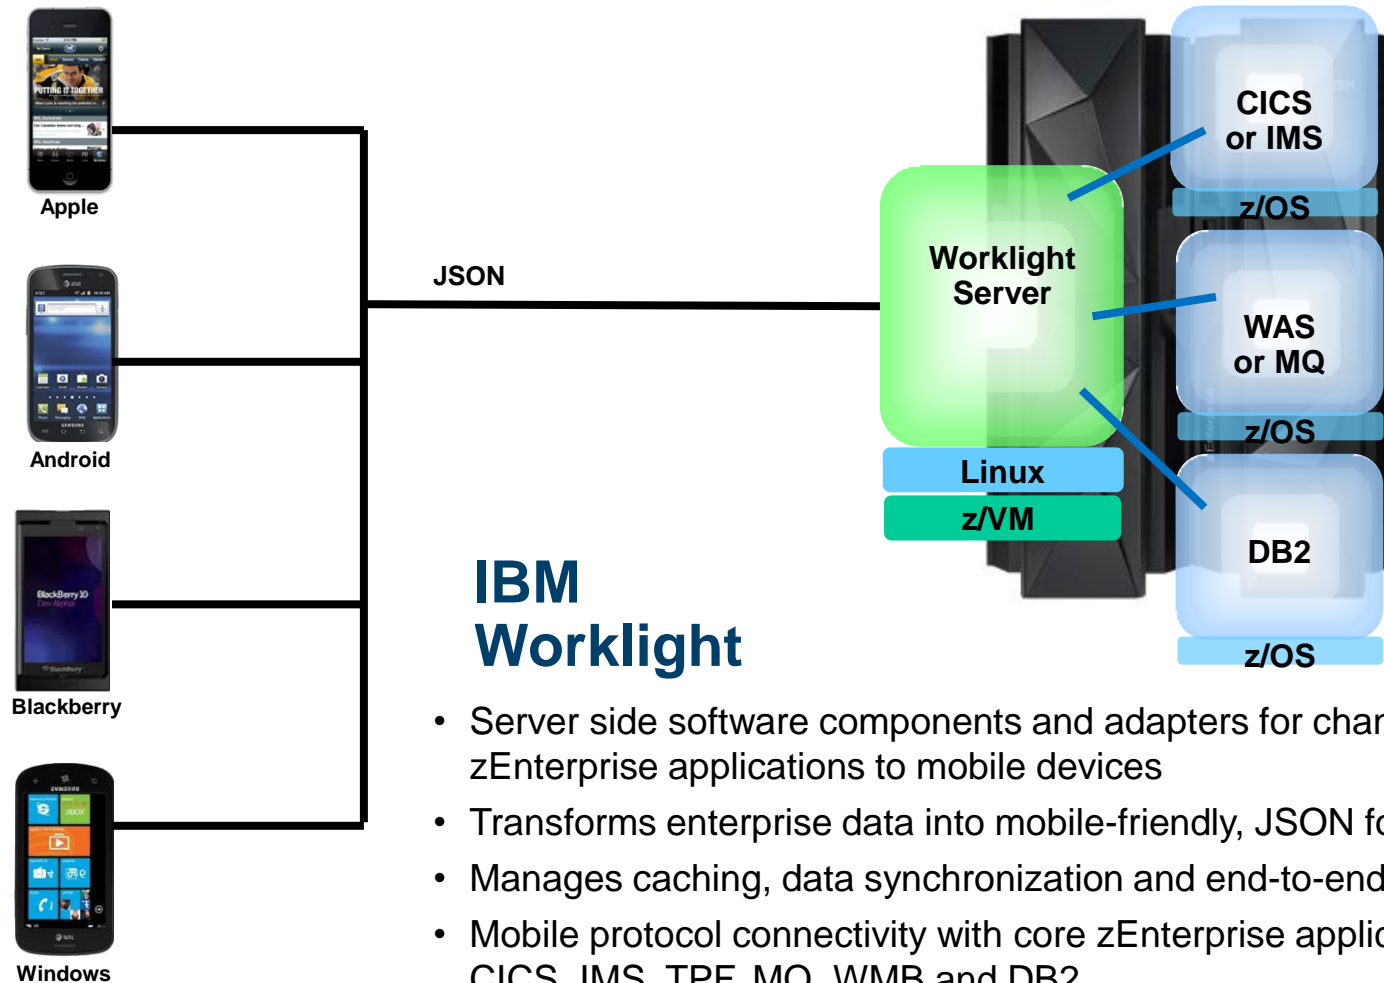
Apple

Android

Blackberry

Windows

JSON

Worklight Server

Linux

z/VM

CICS or IMS

z/OS

WAS or MQ

z/OS

DB2

z/OS

IBM Worklight

• Server side software components and adapters for char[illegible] zEnterprise applications to mobile devices

• Transforms enterprise data into mobile-friendly, JSON f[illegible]

• Manages caching, data synchronization and end-to-end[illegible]

• Mobile protocol connectivity with core zEnterprise applic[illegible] CICS, IMS, TPF, MQ, WMB and DB2